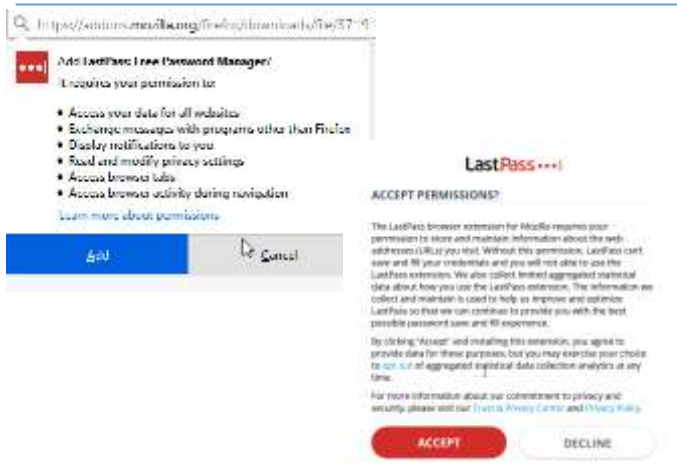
https://addons.mozilla.org/firefox/downloads/file/37-9

Add LastPass Free Password Manager?

It requires your permission to:

- Access your data for all websites
- Exchange messages with programs other than Firefox
- Display notifications to you
- Read and modify privacy settings
- Access browser tabs
- Access browser activity during navigation

Learn more about permissions

Add

Cancel

LastPass

ACCEPT PERMISSIONS?

The LastPass browser extension for Mozilla requires your permission to store and maintain information about the web addresses (URLs) you visit. Without this permission, LastPass can't save and fill your credentials and you will not able to use the LastPass extension. We also collect limited aggregated statistical data about how you use the LastPass extension. The information we collect and maintain is used to help us improve and optimize LastPass so that we can continue to provide you with the best possible password save and fill experience.

By clicking "Accept" and installing this extension, you agree to provide data for these purposes, but you may exercise your choice to opt out of aggregated statistical data collection analytics at any time.

For more information about our commitment to privacy and security, please visit our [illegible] Privacy Centre and Privacy Policy.

ACCEPT

DECLINE